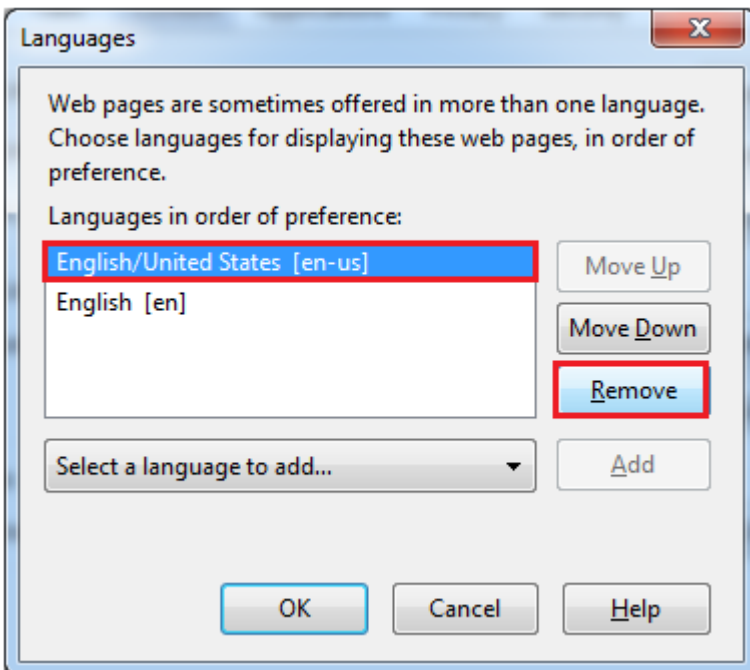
Languages

Web pages are sometimes offered in more than one language. Choose languages for displaying these web pages, in order of preference.

Languages in order of preference:

English/United States [en-us]
English [en]

Move Up
Move Down
Remove

Select a language to add...

Add

OK
Cancel
Help